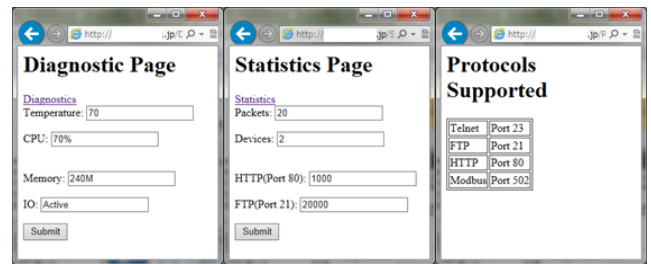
http:// .jp/D

Diagnostic Page

Diagnostics
Temperature: 70

CPU: 70%

Memory: 240M

IO: Active

Submit

http:// .jp/S

Statistics Page

Statistics
Packets: 20

Devices: 2

HTTP(Port 80): 1000

FTP(Port 21): 20000

Submit

http:// .jp/P

Protocols Supported

| Telnet | Port 23 |
|---|---|
| FTP | Port 21 |
| HTTP | Port 80 |
| Modbus | Port 502 |